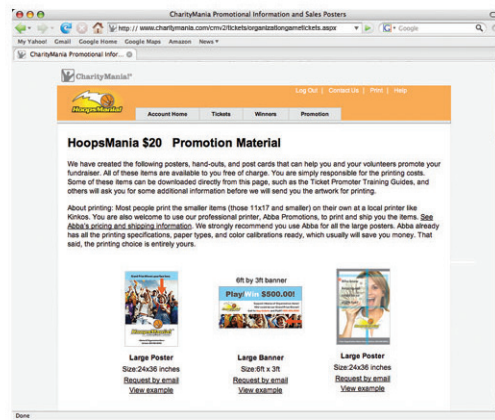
CharityMania Promotional Information and Sales Posters

http://www.charitymania.com/cmv2/tickets/organizationgametickets.aspx

Google

My Yahoo! Gmail Google Home Google Maps Amazon News

CharityMania Promotional Infor...

CharityMania

HoopsMania

Log Out | Contact Us | Print | Help

Account Home | Tickets | Winners | Promotion

HoopsMania $20 Promotion Material

We have created the following posters, hand-outs, and post cards that can help you and your volunteers promote your fundraiser. All of these items are available to you free of charge. You are simply responsible for the printing costs. Some of these items can be downloaded directly from this page, such as the Ticket Promoter Training Guides, and others will ask you for some additional information before we will send you the artwork for printing.

About printing: Most people print the smaller items (those 11x17 and smaller) on their own at a local printer like Kinkos. You are also welcome to use our professional printer, Abba Promotions, to print and ship you the items. See Abba's pricing and shipping information. We strongly recommend you use Abba for all the large posters. Abba already has all the printing specifications, paper types, and color calibrations ready, which usually will save you money. That said, the printing choice is entirely yours.

6ft by 3ft banner

Play! Win $500.00!

Large Poster
Size:24x36 inches
Request by email
View example

Large Banner
Size:6ft x 3ft
Request by email
View example

Large Poster
Size:24x36 inches
Request by email
View example

Done